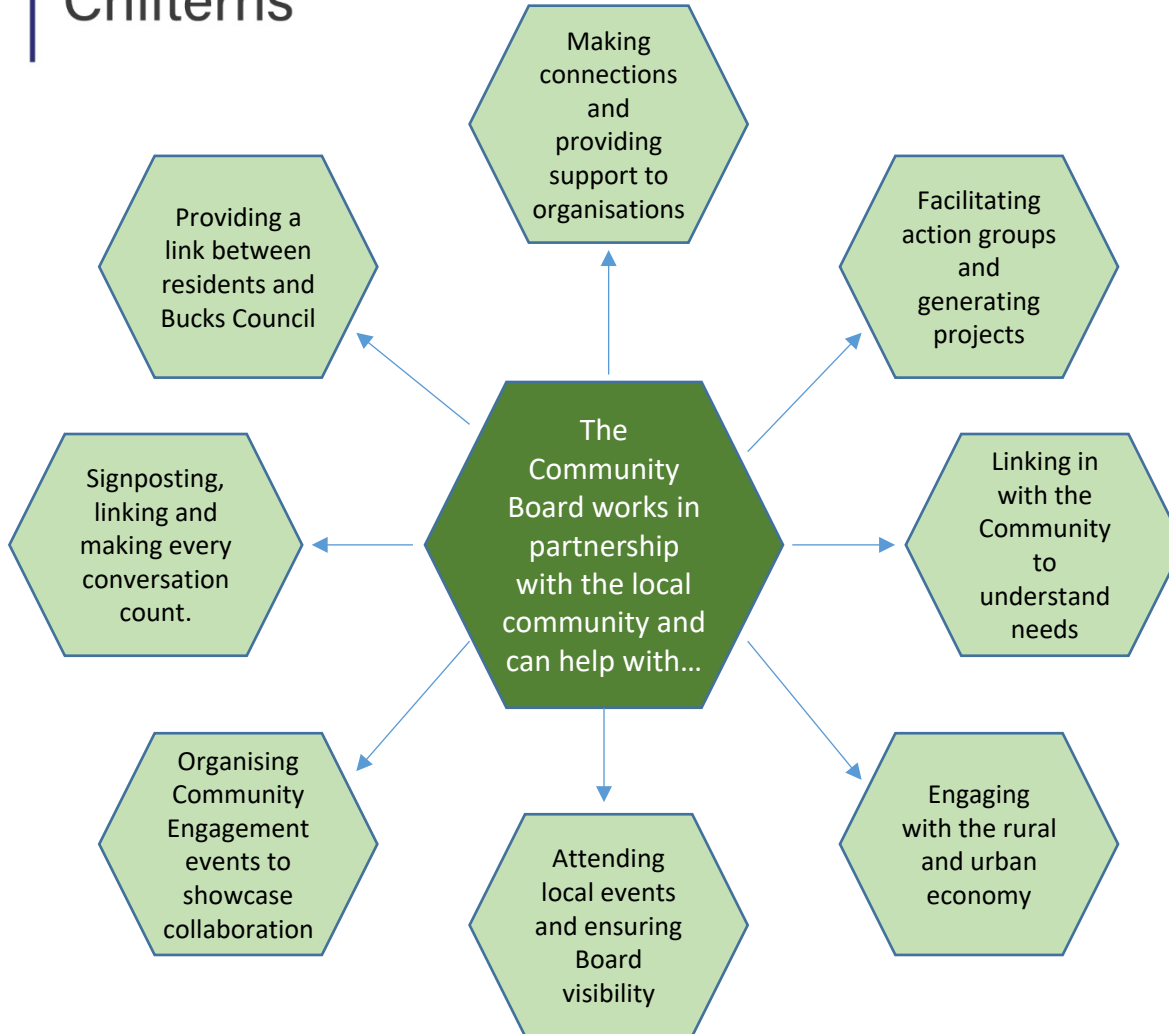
Chilterns

Making connections and providing support to organisations

Providing a link between residents and Bucks Council

Facilitating action groups and generating projects

The Community Board works in partnership with the local community and can help with…

Signposting, linking and making every conversation count.

Linking in with the Community to understand needs

Organising Community Engagement events to showcase collaboration

Attending local events and ensuring Board visibility

Engaging with the rural and urban economy